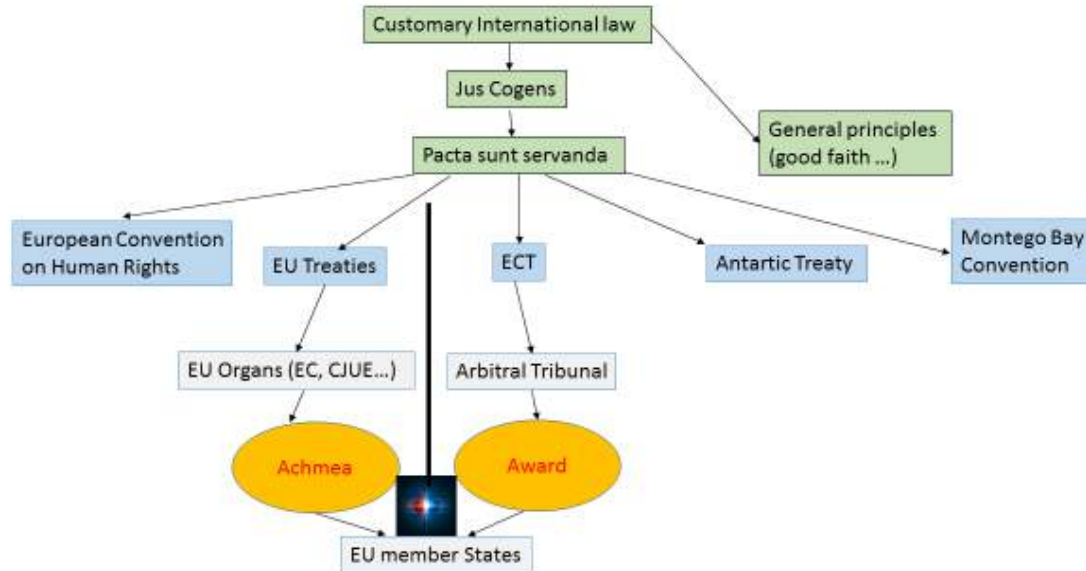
Customary International law

Jus Cogens

General principles (good faith …)

Pacta sunt servanda

European Convention on Human Rights

EU Treaties

ECT

Antartic Treaty

Montego Bay Convention

EU Organs (EC, CJUE…)

Arbitral Tribunal

Achmea

Award

EU member States